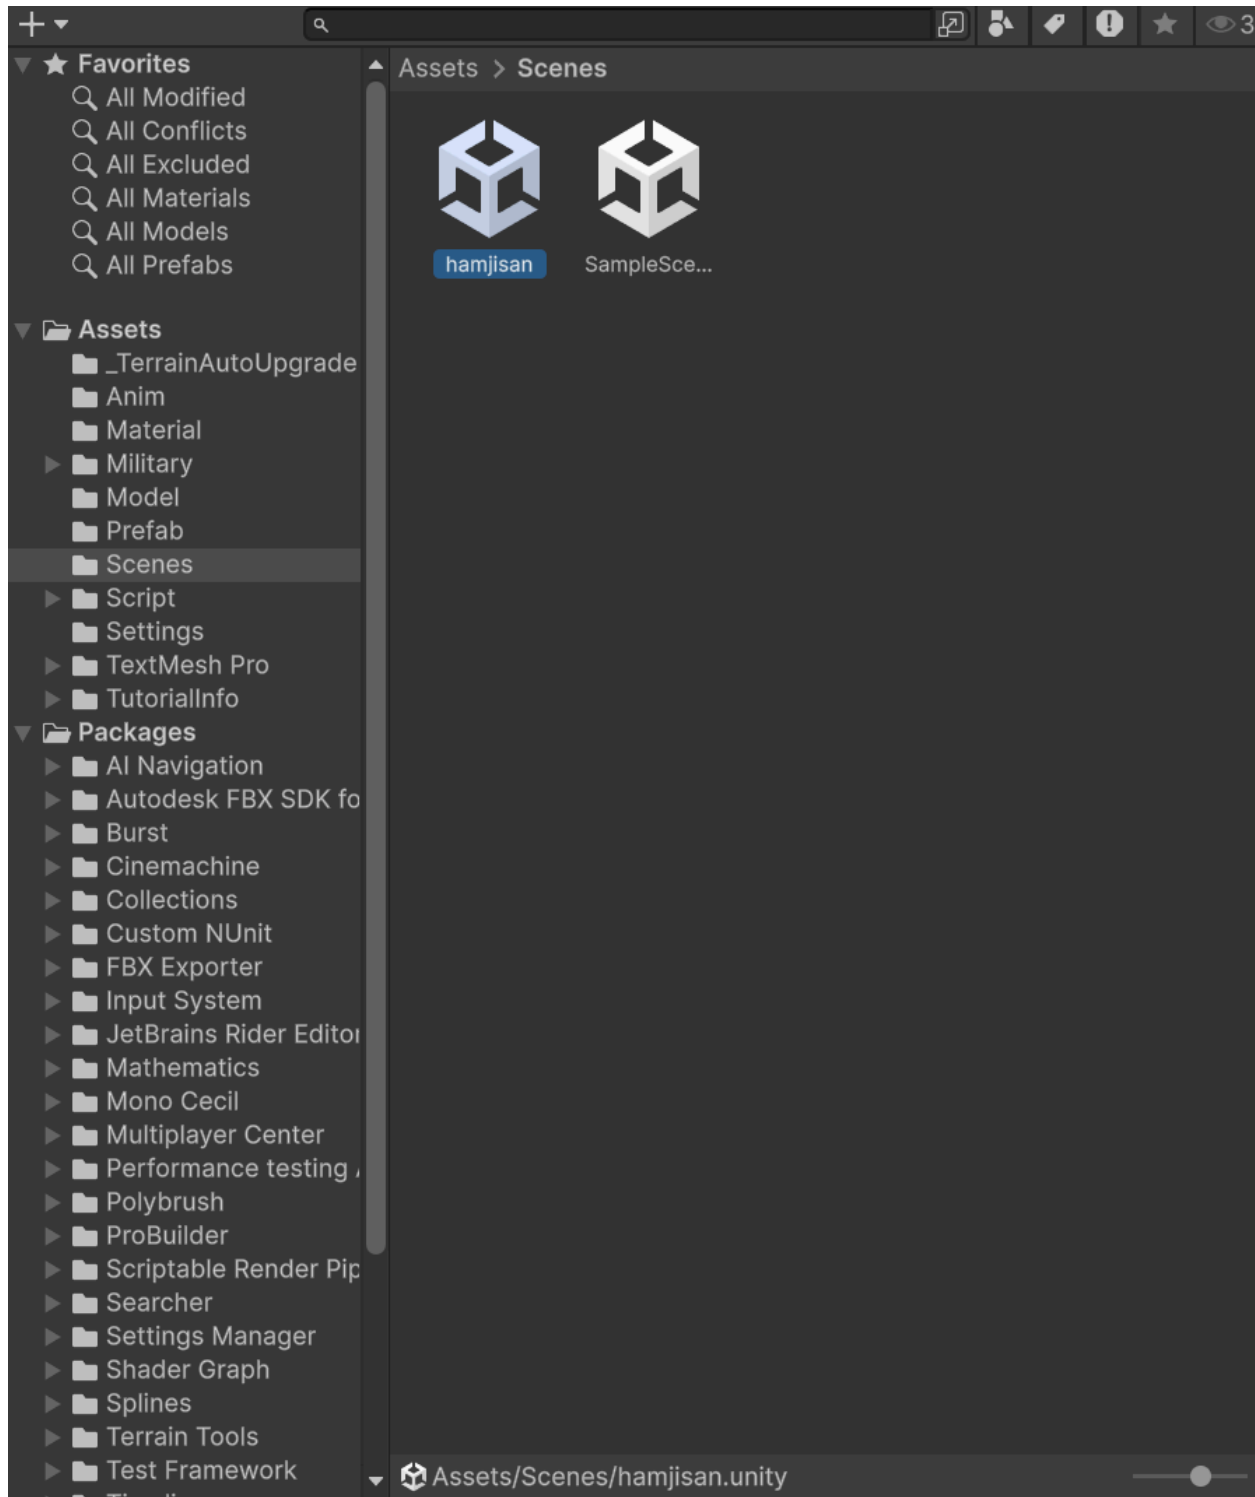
3

Favorites
All Modified
All Conflicts
All Excluded
All Materials
All Models
All Prefabs

Assets
_TerrainAutoUpgrade
Anim
Material
Military
Model
Prefab
Scenes
Script
Settings
TextMesh Pro
TutorialInfo
Packages
AI Navigation
Autodesk FBX SDK fo
Burst
Cinemachine
Collections
Custom NUnit
FBX Exporter
Input System
JetBrains Rider Editor
Mathematics
Mono Cecil
Multiplayer Center
Performance testing
Polybrush
ProBuilder
Scriptable Render Pip
Searcher
Settings Manager
Shader Graph
Splines
Terrain Tools
Test Framework

Assets > Scenes

hamjisan
SampleSce...

Assets/Scenes/hamjisan.unity